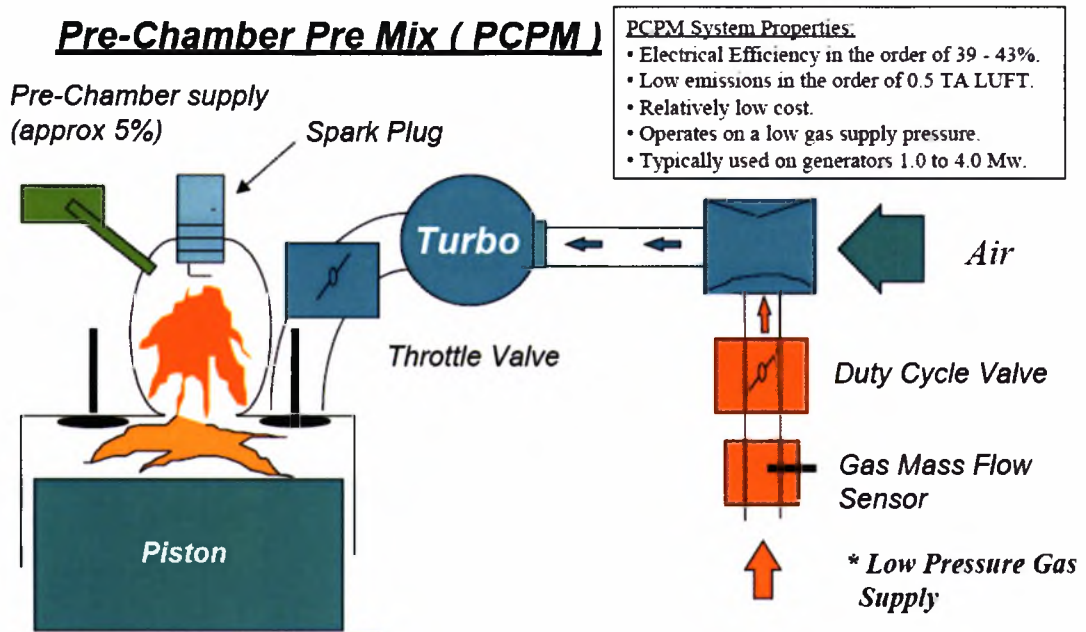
Pre-Chamber Pre Mix ( PCPM )

PCPM System Properties:
• Electrical Efficiency in the order of 39 - 43%.
• Low emissions in the order of 0.5 TA LUFT.
• Relatively low cost.
• Operates on a low gas supply pressure.
• Typically used on generators 1.0 to 4.0 Mw.

Pre-Chamber supply (approx 5%)

Spark Plug

Turbo

Air

Throttle Valve

Duty Cycle Valve

Gas Mass Flow Sensor

Piston

* Low Pressure Gas Supply